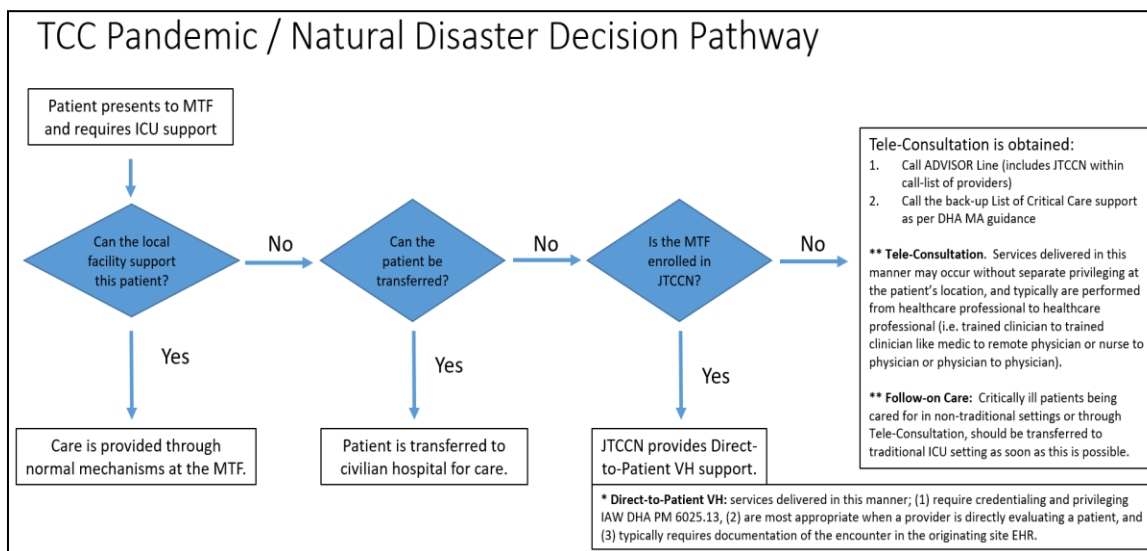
TCC Pandemic / Natural Disaster Decision Pathway

Patient presents to MTF and requires ICU support

Can the local facility support this patient?

No

Can the patient be transferred?

No

Is the MTF enrolled in JTCCN?

No

Tele-Consultation is obtained:
1. Call ADVISOR Line (includes JTCCN within call-list of providers)
2. Call the back-up List of Critical Care support as per DHA MA guidance

** Tele-Consultation. Services delivered in this manner may occur without separate privileging at the patient's location, and typically are performed from healthcare professional to healthcare professional (i.e. trained clinician to trained clinician like medic to remote physician or nurse to physician or physician to physician).

** Follow-on Care: Critically ill patients being cared for in non-traditional settings or through Tele-Consultation, should be transferred to traditional ICU setting as soon as this is possible.

Yes

Yes

Yes

Care is provided through normal mechanisms at the MTF.

Patient is transferred to civilian hospital for care.

JTCCN provides Direct-to-Patient VH support.

* Direct-to-Patient VH: services delivered in this manner; (1) require credentialing and privileging IAW DHA PM 6025.13, (2) are most appropriate when a provider is directly evaluating a patient, and (3) typically requires documentation of the encounter in the originating site EHR.